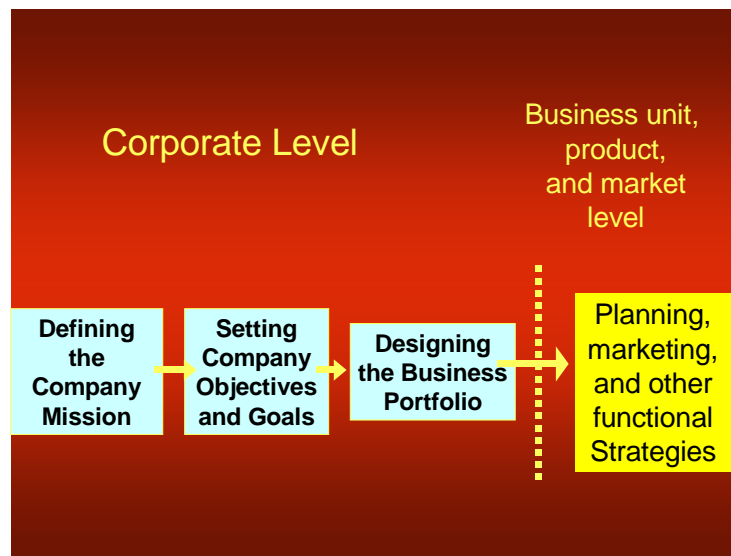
Corporate Level

Business unit, product, and market level

Defining the Company Mission

Setting Company Objectives and Goals

Designing the Business Portfolio

Planning, marketing, and other functional Strategies